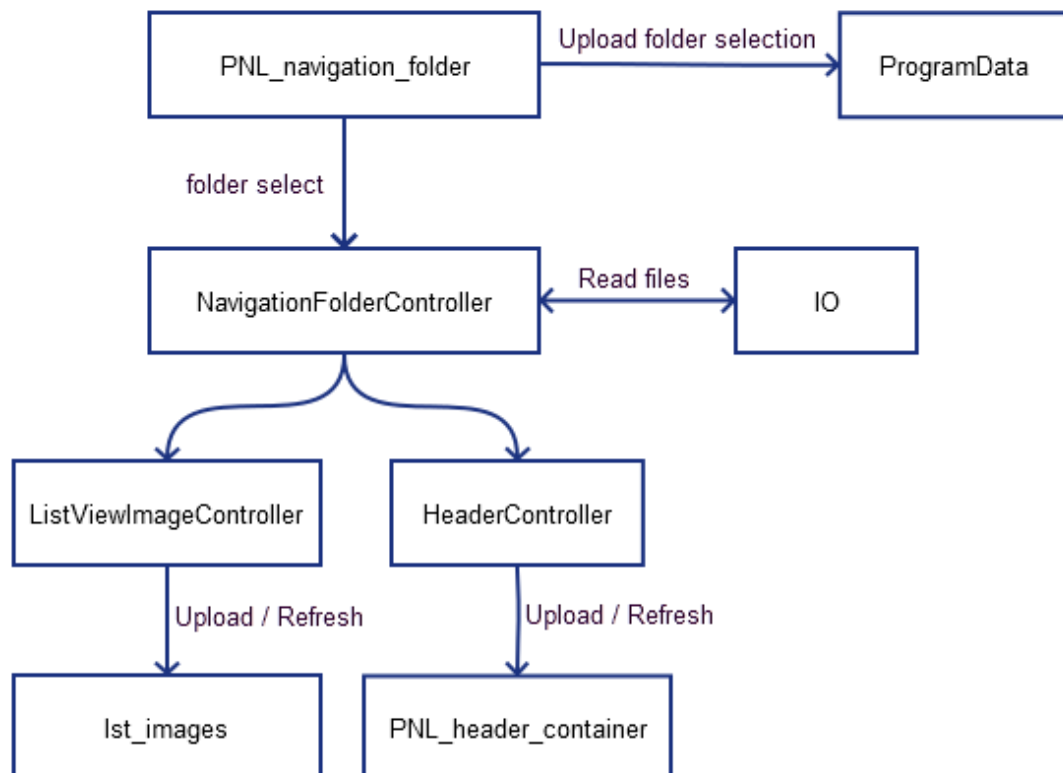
PNL_navigation_folder

Upload folder selection

ProgramData

folder select

NavigationFolderController

Read files

IO

ListViewImageController

HeaderController

Upload / Refresh

Upload / Refresh

lst_images

PNL_header_container